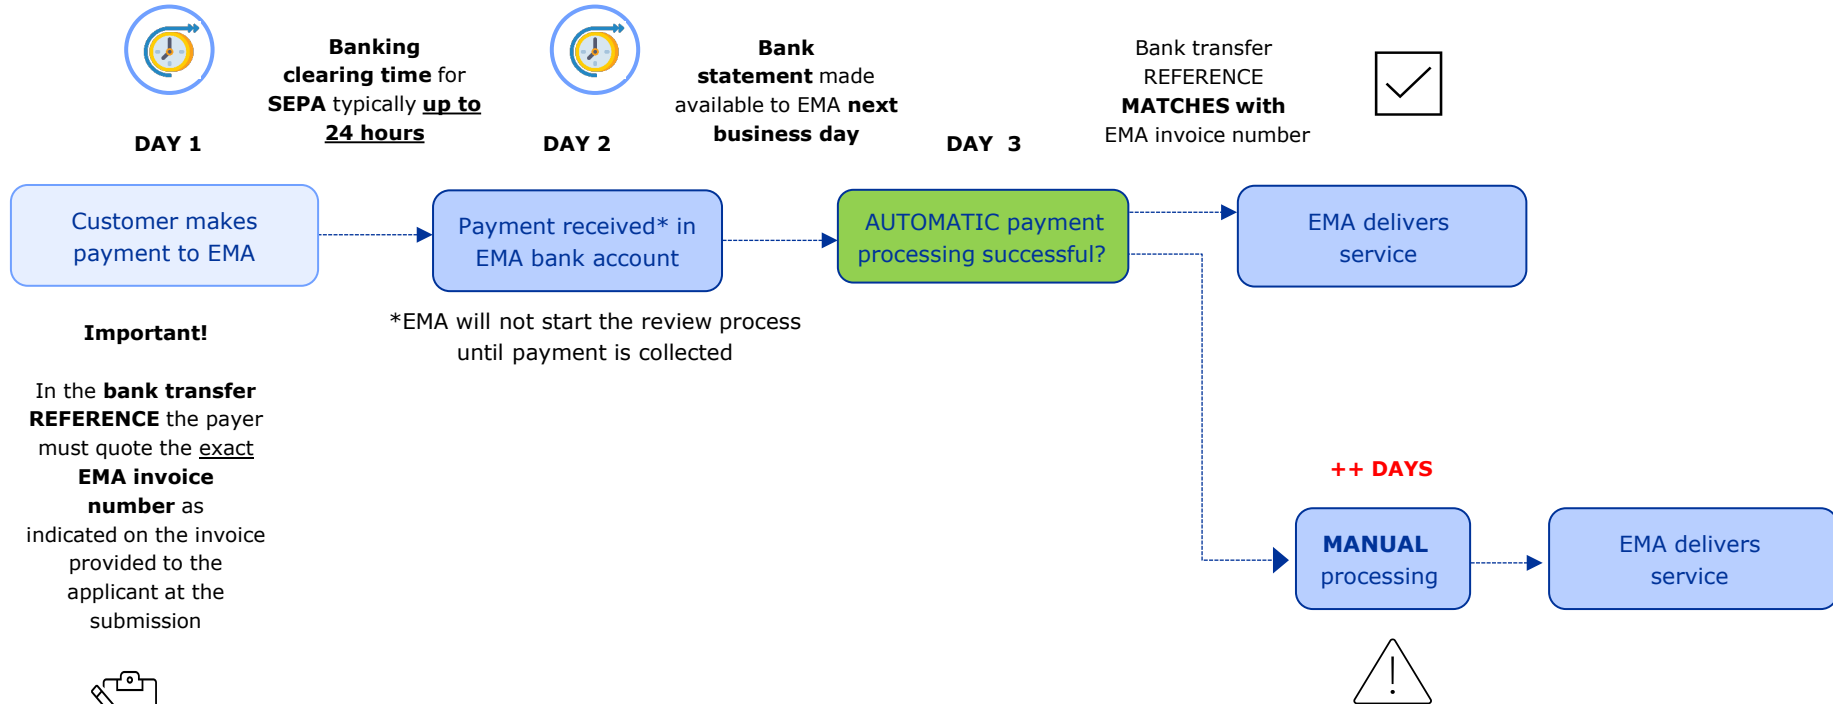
DAY 1

Banking clearing time for SEPA typically up to 24 hours

DAY 2

Bank statement made available to EMA next business day

DAY 3

Bank transfer REFERENCE MATCHES with EMA invoice number

Customer makes payment to EMA

Payment received* in EMA bank account

AUTOMATIC payment processing successful?

EMA delivers service

Important!

In the bank transfer REFERENCE the payer must quote the exact EMA invoice number as indicated on the invoice provided to the applicant at the submission

*EMA will not start the review process until payment is collected

++ DAYS

MANUAL processing

EMA delivers service